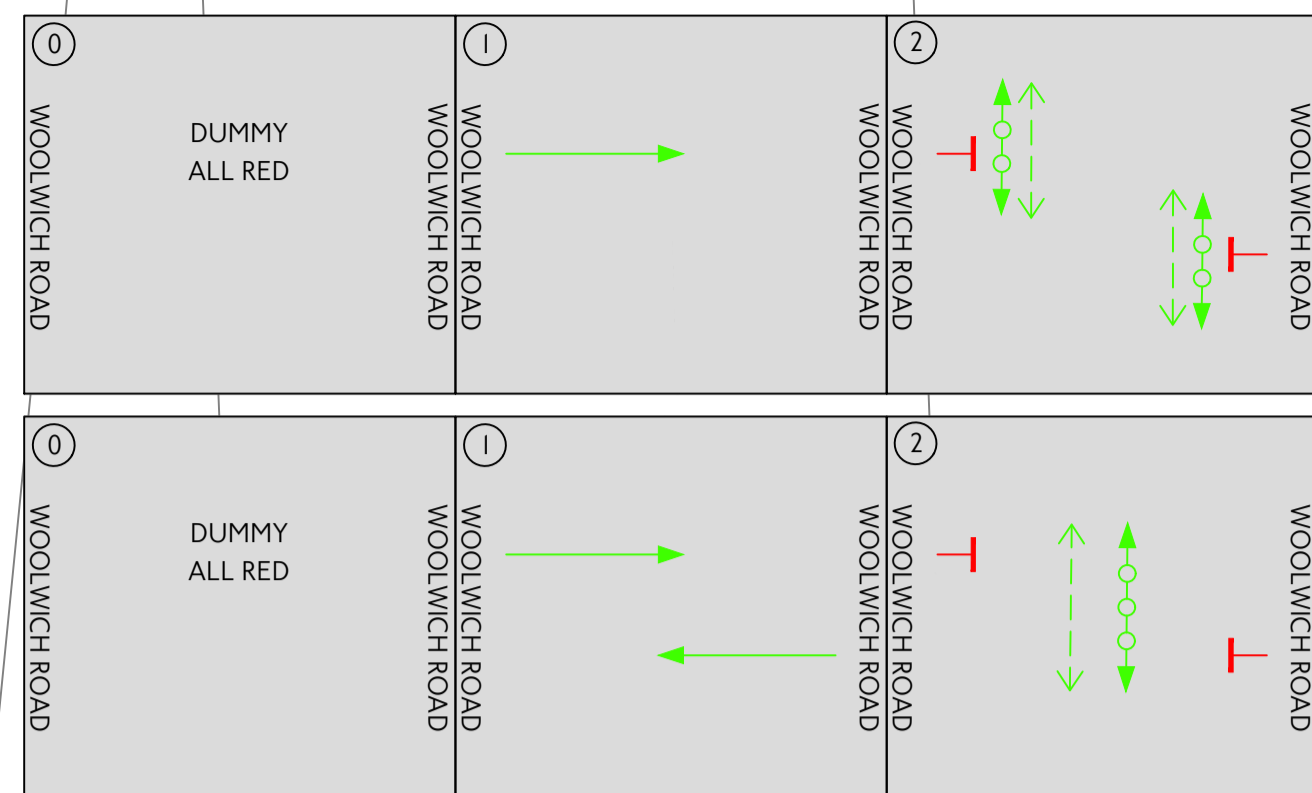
0
WOOLWICH ROAD
DUMMY
ALL RED
WOOLWICH ROAD

1
WOOLWICH ROAD
WOOLWICH ROAD

2
WOOLWICH ROAD
WOOLWICH ROAD

0
WOOLWICH ROAD
DUMMY
ALL RED
WOOLWICH ROAD

1
WOOLWICH ROAD
WOOLWICH ROAD

2
WOOLWICH ROAD
WOOLWICH ROAD